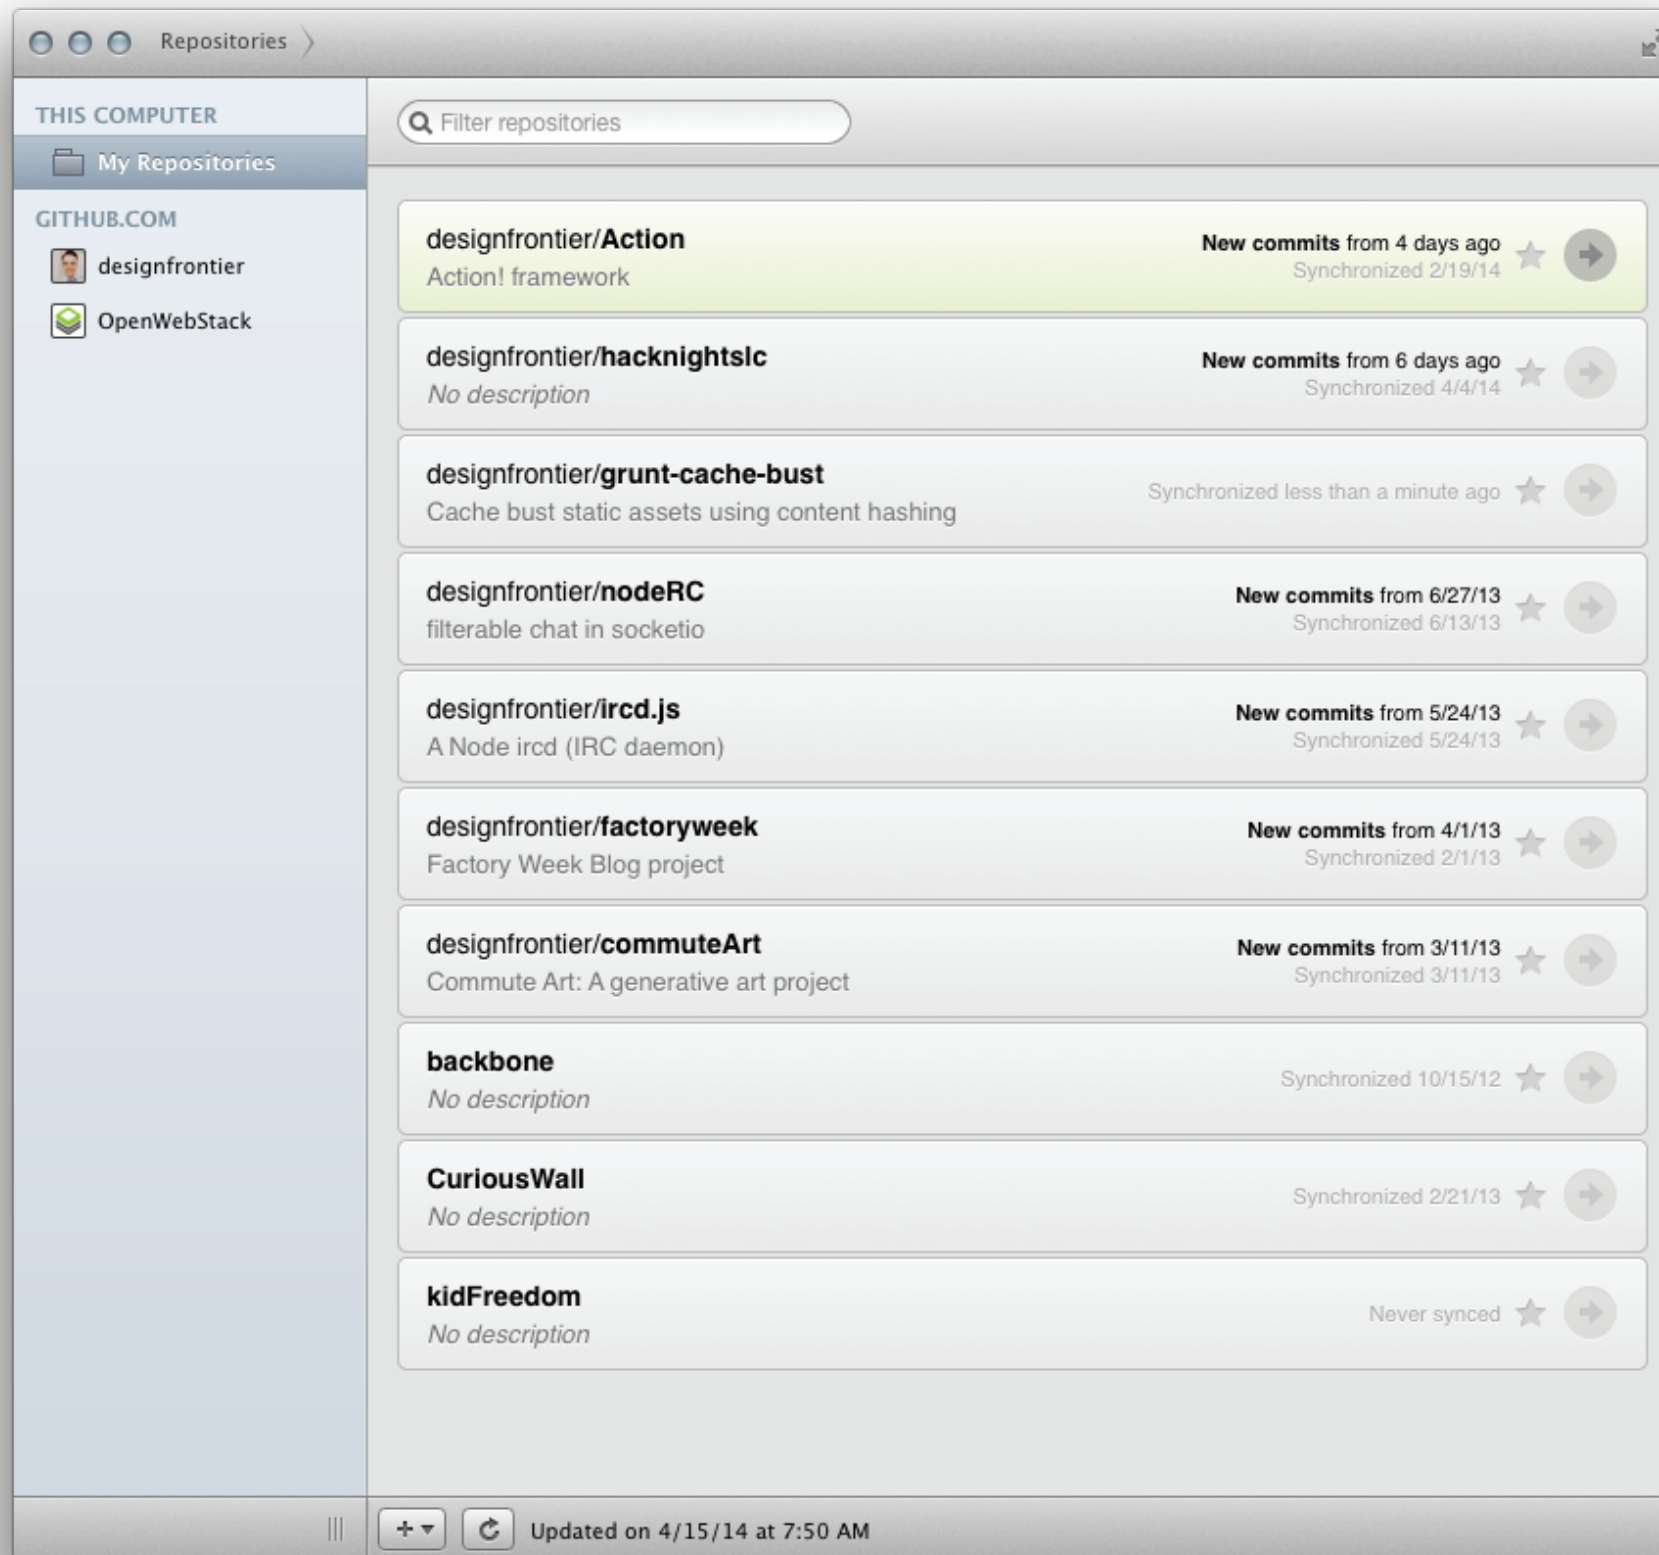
Repositories

THIS COMPUTER
My Repositories
GITHUB.COM
designfrontier
OpenWebStack

Filter repositories

designfrontier/Action
Action! framework
New commits from 4 days ago
Synchronized 2/19/14

designfrontier/hacknightslc
No description
New commits from 6 days ago
Synchronized 4/4/14

designfrontier/grunt-cache-bust
Cache bust static assets using content hashing
Synchronized less than a minute ago

designfrontier/nodeRC
filterable chat in socketio
New commits from 6/27/13
Synchronized 6/13/13

designfrontier/ircd.js
A Node ircd (IRC daemon)
New commits from 5/24/13
Synchronized 5/24/13

designfrontier/factoryweek
Factory Week Blog project
New commits from 4/1/13
Synchronized 2/1/13

designfrontier/commuteArt
Commute Art: A generative art project
New commits from 3/11/13
Synchronized 3/11/13

backbone
No description
Synchronized 10/15/12

CuriousWall
No description
Synchronized 2/21/13

kidFreedom
No description
Never synced

Updated on 4/15/14 at 7:50 AM